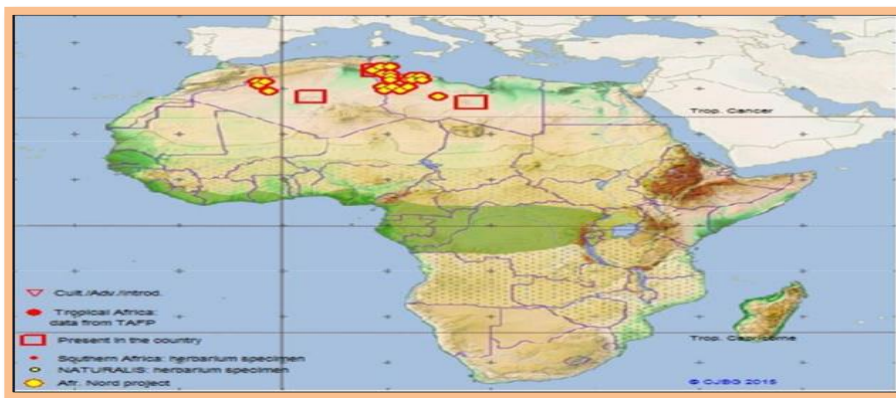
Trop. Cancer

Cult./Adv./introd.
Tropical Africa: data from TAFP
Present in the country
Southern Africa: herbarium specimen
NATURALIS: herbarium specimen
Afr. Nord project

Trop. Capricorne

© CJBG 2015